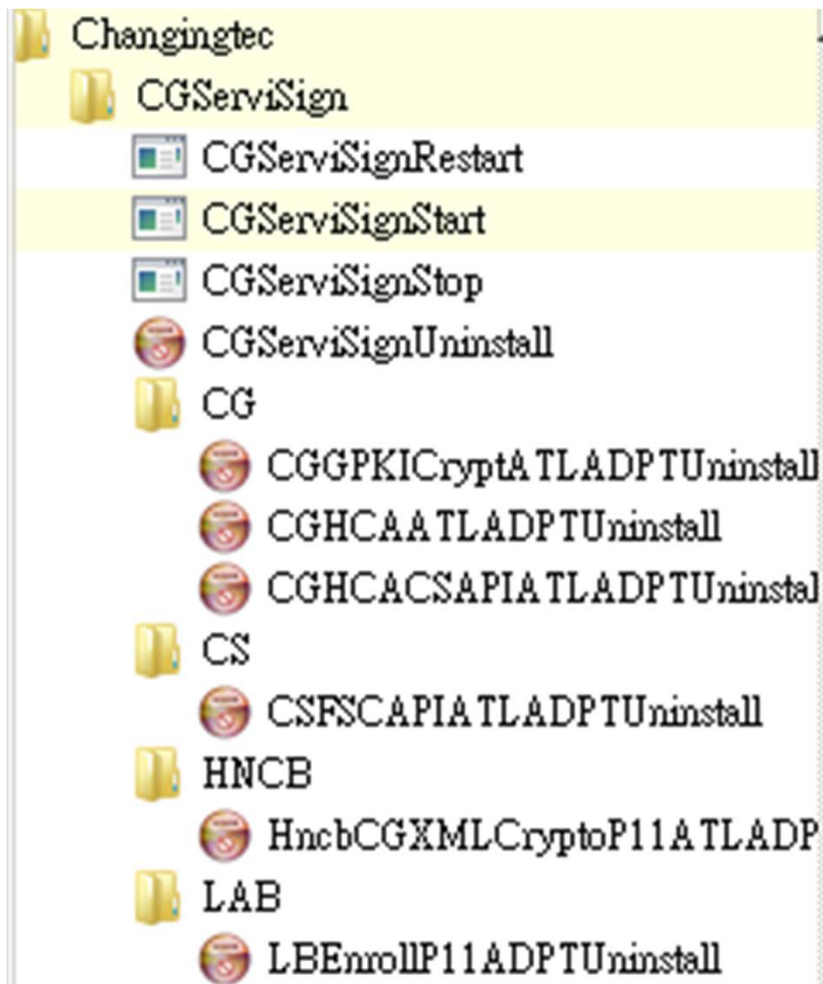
Changingtec
CGServiSign
CGServiSignRestart
CGServiSignStart
CGServiSignStop
CGServiSignUninstall
CG
CGGPKICryptATLADPTUninstall
CGHCAATLADPTUninstall
CGHCACSAPIATLADPTUninstal
CS
CSFSCAPIATLADPTUninstall
HNCB
HncbCGXMLCryptoP11ATLADP
LAB
LBEnrollP11ADPTUninstall